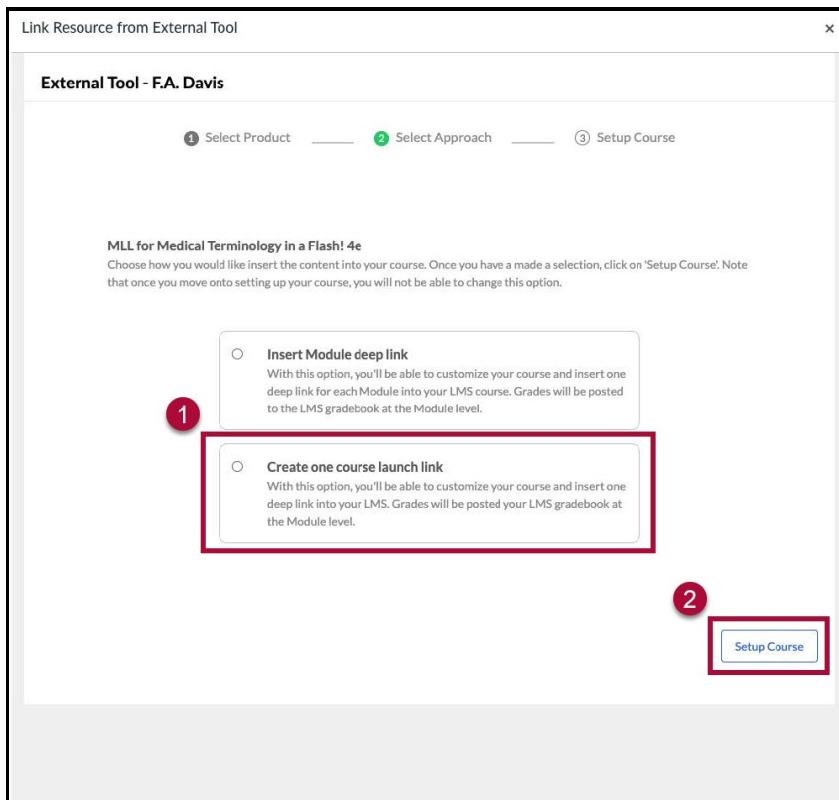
Link Resource from External Tool

×

External Tool - F.A. Davis

1 Select Product 2 Select Approach 3 Setup Course

MLL for Medical Terminology in a Flash! 4e

Choose how you would like insert the content into your course. Once you have a made a selection, click on 'Setup Course'. Note that once you move onto setting up your course, you will not be able to change this option.

Insert Module deep link

With this option, you'll be able to customize your course and insert one deep link for each Module into your LMS course. Grades will be posted to the LMS gradebook at the Module level.

1

Create one course launch link

With this option, you'll be able to customize your course and insert one deep link into your LMS. Grades will be posted your LMS gradebook at the Module level.

2

Setup Course